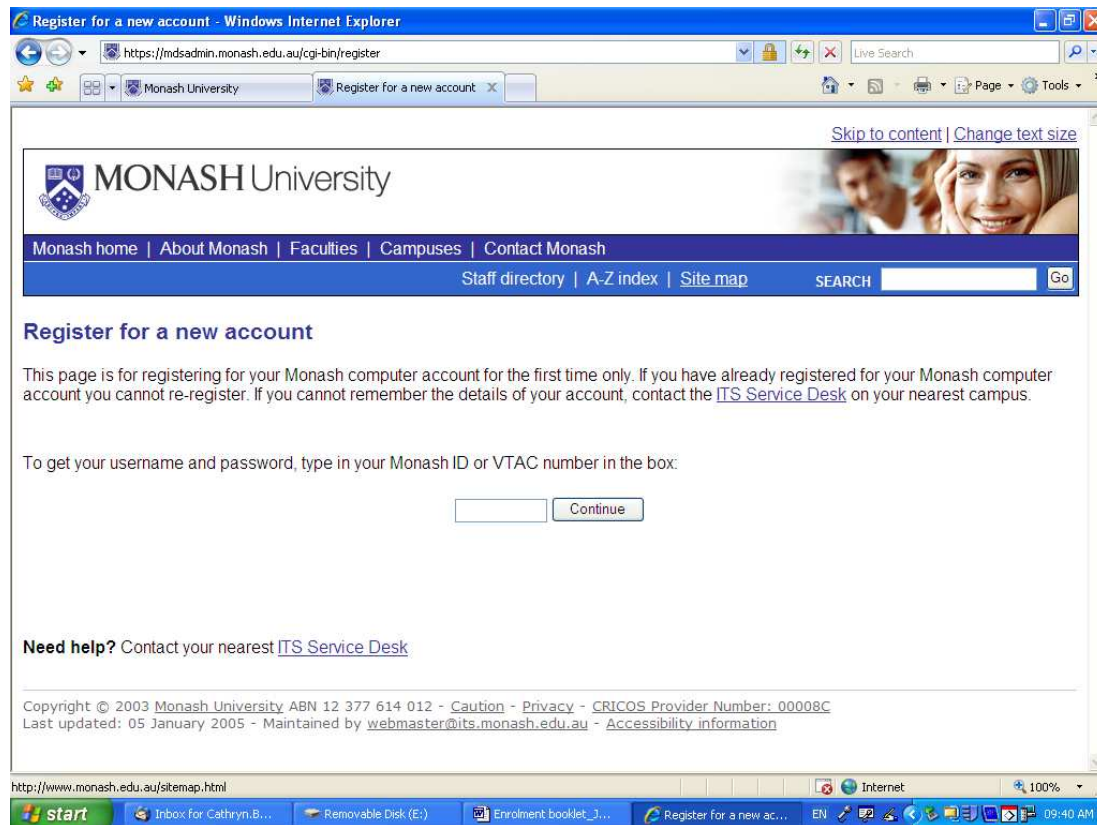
Register for a new account - Windows Internet Explorer

https://mdsadmin.monash.edu.au/cgi-bin/register

Live Search

Monash University

Register for a new account

Page ▾ Tools ▾

Skip to content | Change text size

MONASH University

Monash home | About Monash | Faculties | Campuses | Contact Monash

Staff directory | A-Z index | Site map SEARCH Go

Register for a new account

This page is for registering for your Monash computer account for the first time only. If you have already registered for your Monash computer account you cannot re-register. If you cannot remember the details of your account, contact the ITS Service Desk on your nearest campus.

To get your username and password, type in your Monash ID or VTAC number in the box:

Continue

Need help? Contact your nearest ITS Service Desk

Copyright © 2003 Monash University ABN 12 377 614 012 - Caution - Privacy - CRICOS Provider Number: 00008C
Last updated: 05 January 2005 - Maintained by webmaster@its.monash.edu.au - Accessibility information

http://www.monash.edu.au/sitemap.html

Internet

100%

start

Inbox for Cathryn.B...

Removable Disk (E:)

Enrolment booklet_J...

Register for a new ac...

EN

09:40 AM